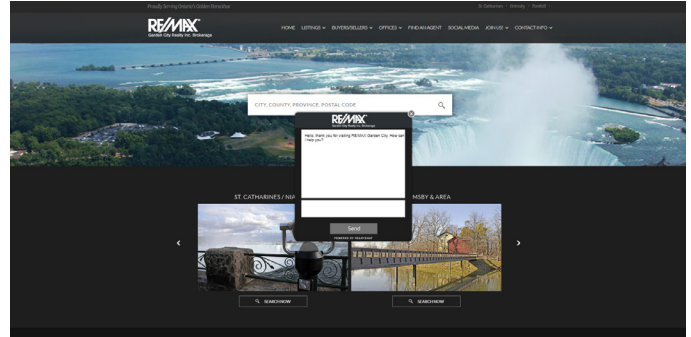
Proudly Serving Ontario's Golden Horseshoe

St. Catharines | Grimsby | Beamsville

RE/MAX
Garden City Realty Inc. Brokerage

HOME LISTINGS BUYERS/SELLERS OFFICES FIND AN AGENT SOCIAL MEDIA JOIN US CONTACT INFO

CITY, COUNTY, PROVINCE, POSTAL CODE

RE/MAX
Garden City Realty Inc. Brokerage

Hello, thank you for visiting RE/MAX Garden City. How can I help you?

Send

POWERED BY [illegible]

ST. CATHARINES / NIA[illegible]

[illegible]MSBY & AREA

SEARCH NOW

SEARCH NOW